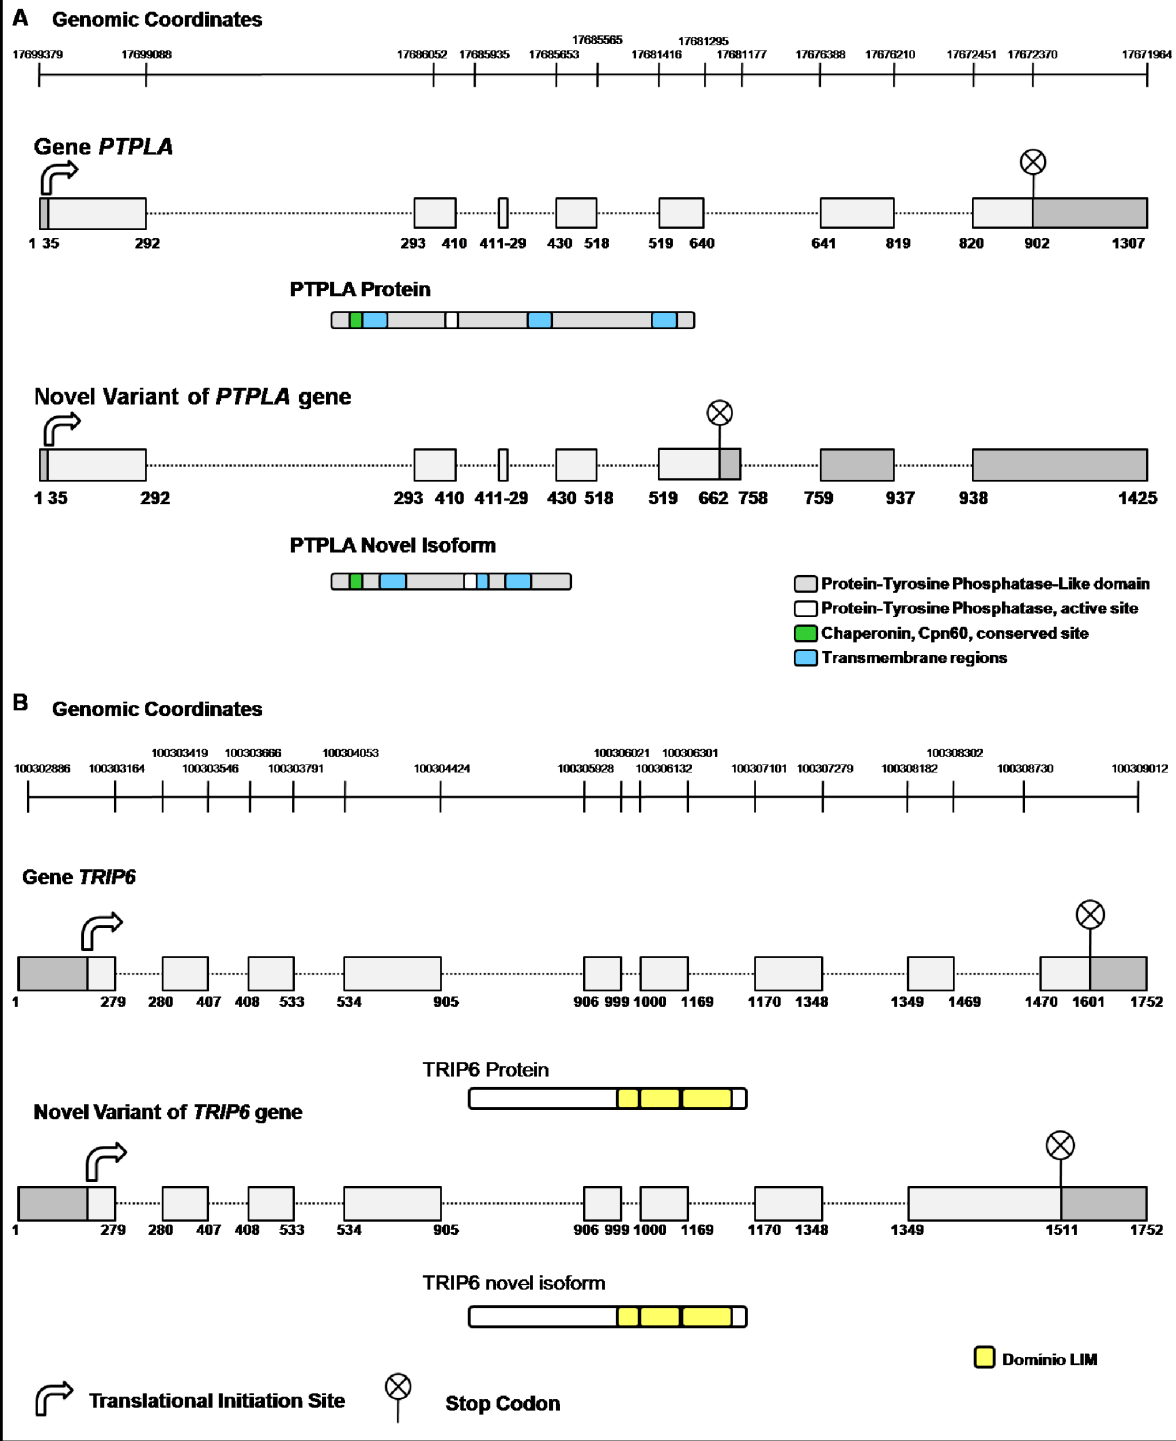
A Genomic Coordinates

17699379 17699088 17686052 17685935 17685853 17685565 17681416 17681295 17681177 17676388 17676210 17672451 17672370 17671964

Gene *PTPLA*

1 35 292 293 410 411-29 430 518 519 640 641 819 820 902 1307

PTPLA Protein

Novel Variant of *PTPLA* gene

1 35 292 293 410 411-29 430 518 519 662 758 759 937 938 1425

PTPLA Novel Isoform

Protein-Tyrosine Phosphatase-Like domain
Protein-Tyrosine Phosphatase, active site
Chaperonin, Cpn60, conserved site
Transmembrane regions

B Genomic Coordinates

100302886 100303164 100303419 100303546 100303666 100303791 100304053 100304424 100305928 100306021 100306132 100306301 100307101 100307279 100308182 100308302 100308730 100309012

Gene *TRIP6*

1 279 280 407 408 533 534 905 906 999 1000 1169 1170 1348 1349 1469 1470 1601 1752

TRIP6 Protein

Novel Variant of *TRIP6* gene

1 279 280 407 408 533 534 905 906 999 1000 1169 1170 1348 1349 1511 1752

TRIP6 novel isoform

Dominio LIM

Translational Initiation Site

Stop Codon